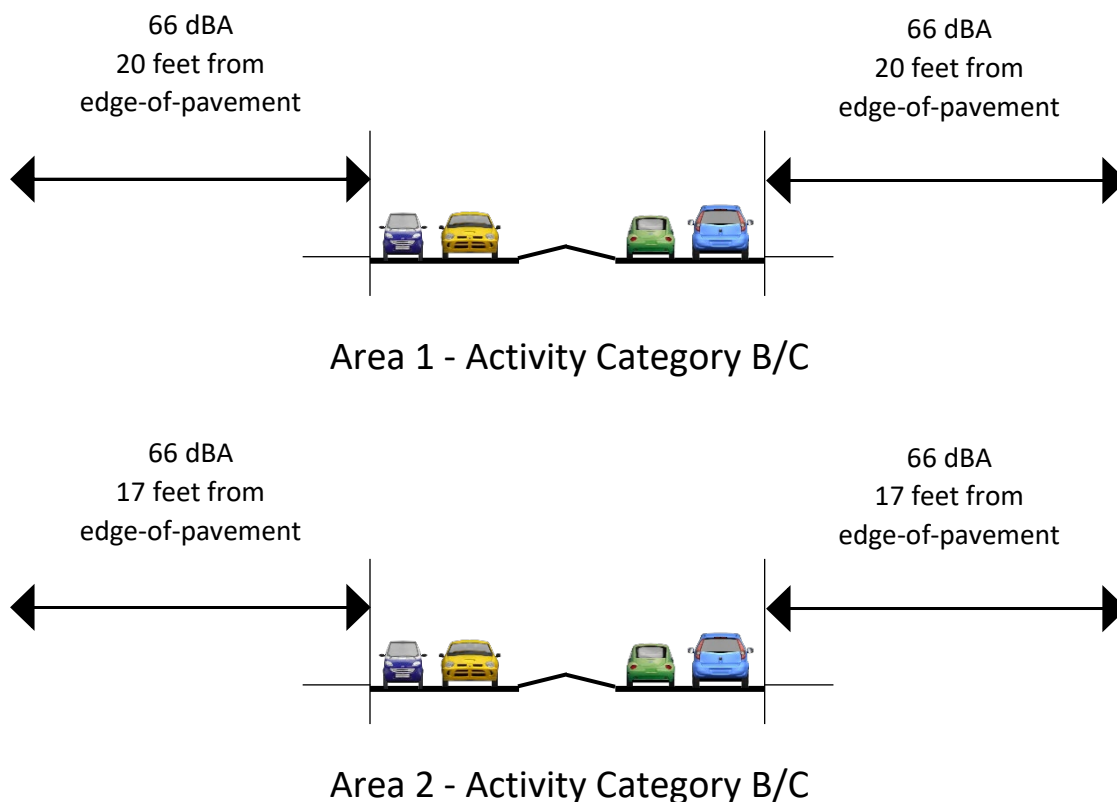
66 dBA
20 feet from
edge-of-pavement

66 dBA
20 feet from
edge-of-pavement

Area 1 - Activity Category B/C

66 dBA
17 feet from
edge-of-pavement

66 dBA
17 feet from
edge-of-pavement

Area 2 - Activity Category B/C